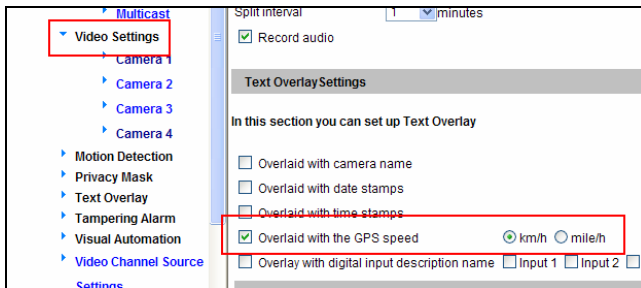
Multicast
Video Settings
Camera 1
Camera 2
Camera 3
Camera 4
Motion Detection
Privacy Mask
Text Overlay
Tampering Alarm
Visual Automation
Video Channel Source
Settings

Split interval 1 minutes
Record audio

Text OverlaySettings

In this section you can set up Text Overlay

Overlaid with camera name
Overlaid with date stamps
Overlaid with time stamps
Overlaid with the GPS speed km/h mile/h
Overlay with digital input description name Input 1 Input 2